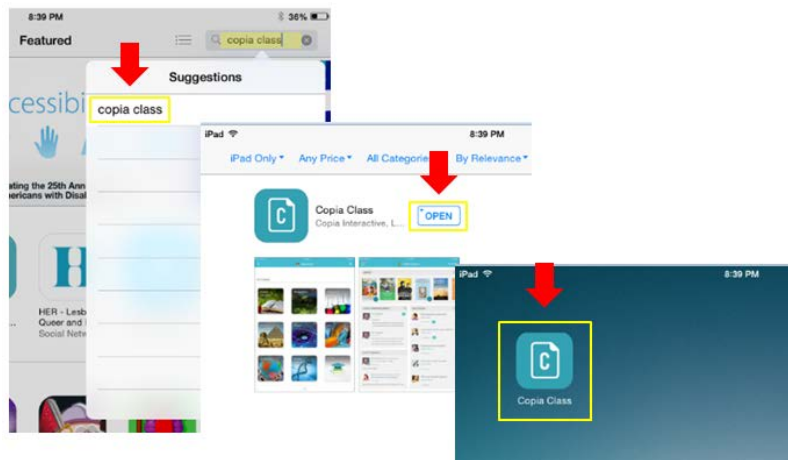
8:39 PM
36%
Featured
copia class
Suggestions
copia class
ccessibi
ating the 25th Ann
ericans with Disal
HER - Lesb
Queer and
Social Net

iPad
8:39 PM
iPad Only
Any Price
All Categorie
By Relevance
Copia Class
Copia Interactive, L...
OPEN

iPad
8:39 PM
Copia Class